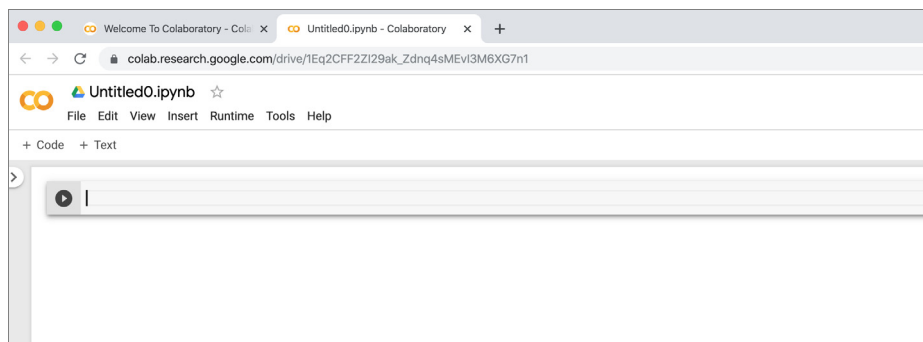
Welcome To Colaboratory - Cola ×
Untitled0.ipynb - Colaboratory ×
+

colab.research.google.com/drive/1Eq2CFF2ZI29ak_Zdnq4sMEvI3M6XG7n1

Untitled0.ipynb ☆
File Edit View Insert Runtime Tools Help

+ Code + Text